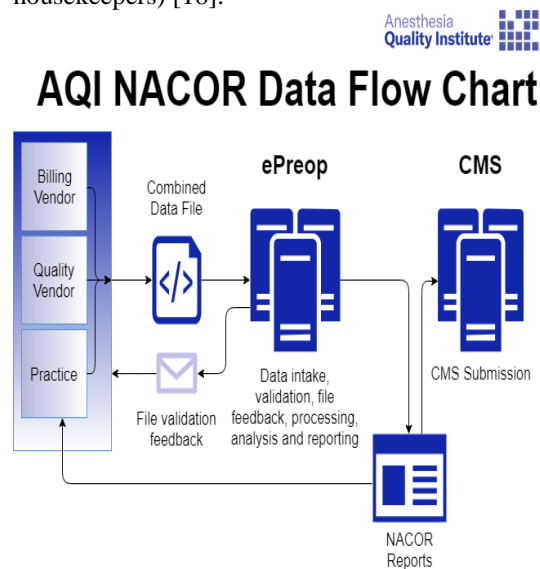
housekeepers) [18].

Anesthesia Quality Institute

AQI NACOR Data Flow Chart

Billing Vendor

Quality Vendor

Practice

Combined Data File

ePreop

CMS

Data intake, validation, file feedback, processing, analysis and reporting

CMS Submission

File validation feedback

NACOR Reports